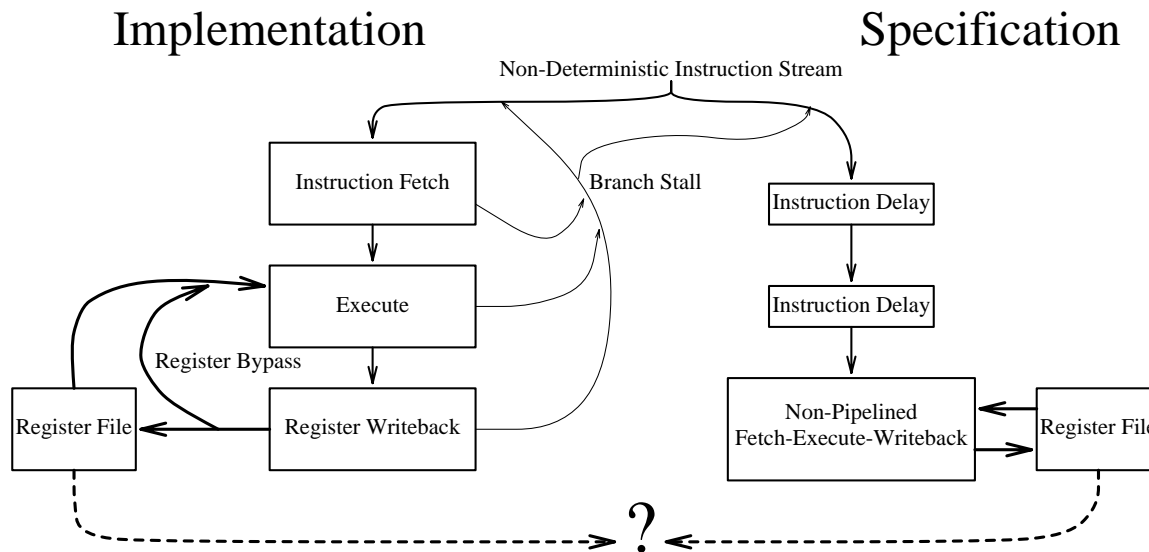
Implementation

Specification

Non-Deterministic Instruction Stream

Instruction Fetch

Branch Stall

Instruction Delay

Execute

Instruction Delay

Register Bypass

Register File

Register Writeback

Non-Pipelined Fetch-Execute-Writeback

Register File

?